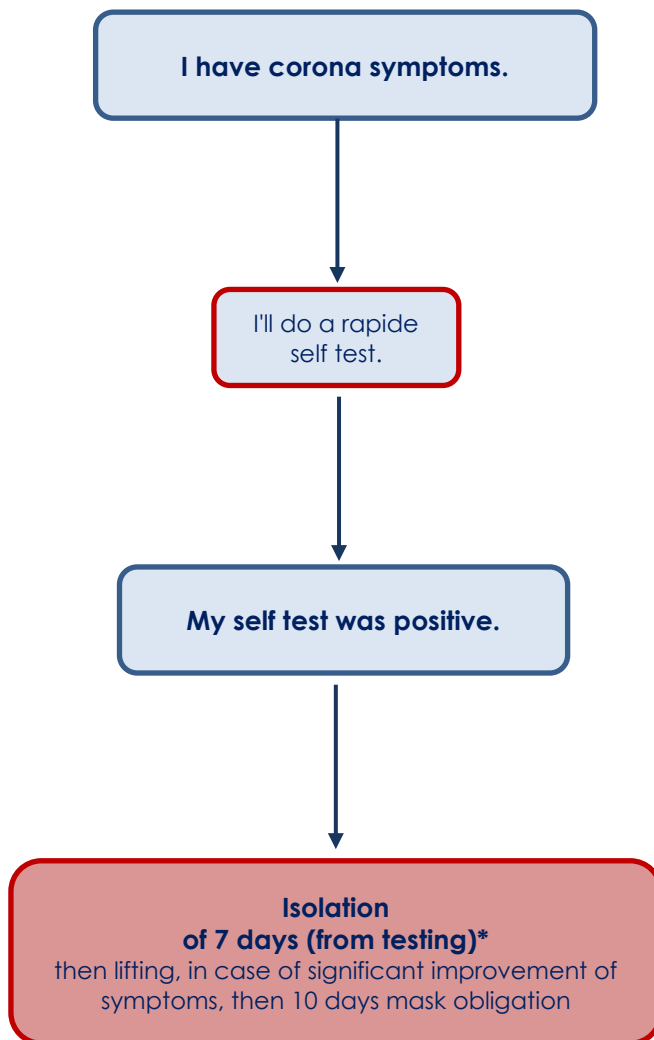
I have corona symptoms.

I'll do a rapide self test.

My self test was positive.

Isolation
of 7 days (from testing)*
then lifting, in case of significant improvement of symptoms, then 10 days mask obligation